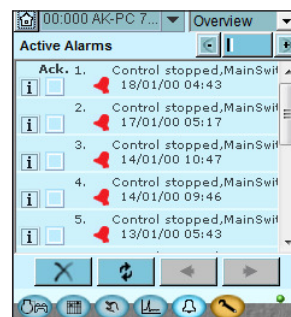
00:000 AK-PC 7... Overview
Active Alarms
Ack.
i 1. Control stopped,MainSwi 18/01/00 04:43
i 2. Control stopped,MainSwi 17/01/00 05:17
i 3. Control stopped,MainSwi 14/01/00 10:47
i 4. Control stopped,MainSwi 14/01/00 09:46
i 5. Control stopped,MainSwi 13/01/00 05:43